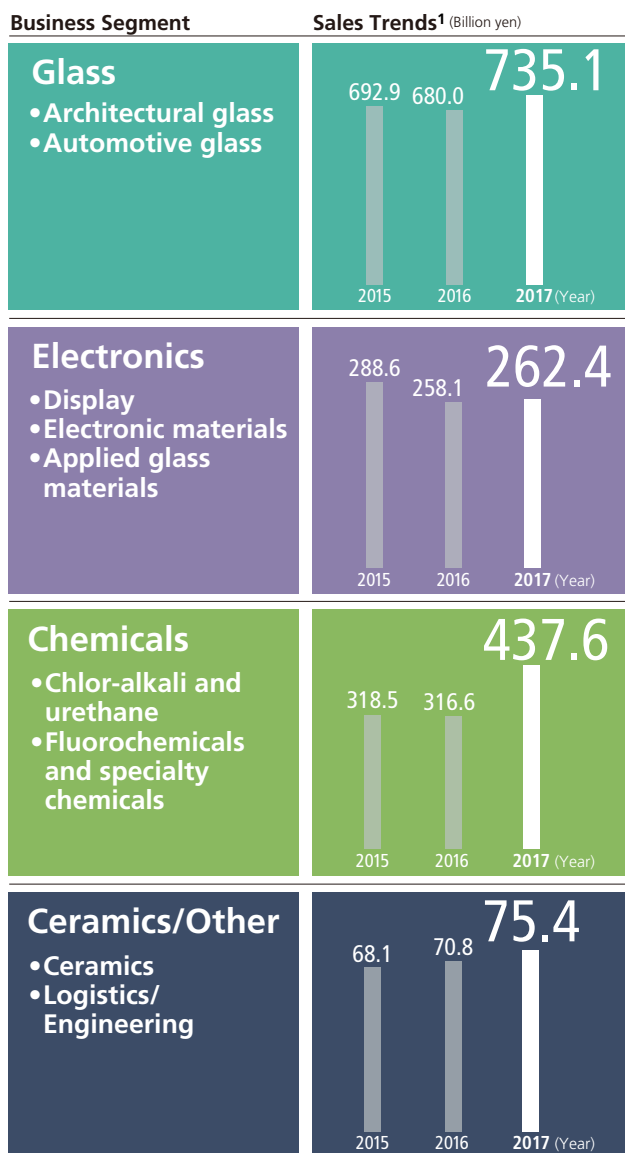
Business Segment

Sales Trends$^1$ (Billion yen)

Glass
•Architectural glass
•Automotive glass

692.9 680.0 735.1
2015 2016 2017 (Year)

Electronics
•Display
•Electronic materials
•Applied glass materials

288.6 258.1 262.4
2015 2016 2017 (Year)

Chemicals
•Chlor-alkali and urethane
•Fluorochemicals and specialty chemicals

318.5 316.6 437.6
2015 2016 2017 (Year)

Ceramics/Other
•Ceramics
•Logistics/ Engineering

68.1 70.8 75.4
2015 2016 2017 (Year)